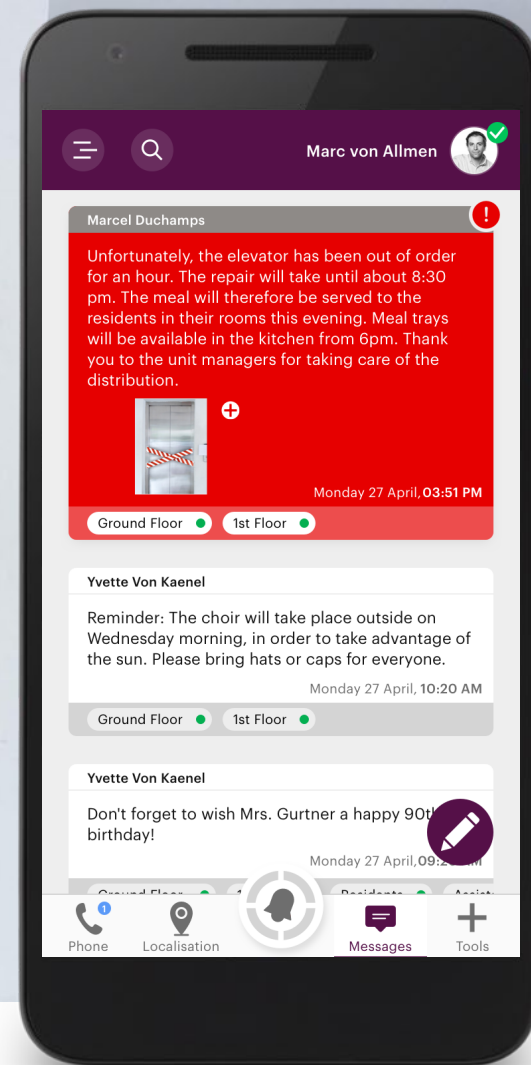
Marc von Allmen

Marcel Duchamps

!

Unfortunately, the elevator has been out of order for an hour. The repair will take until about 8:30 pm. The meal will therefore be served to the residents in their rooms this evening. Meal trays will be available in the kitchen from 6pm. Thank you to the unit managers for taking care of the distribution.

Monday 27 April, 03:51 PM

Ground Floor 1st Floor

Yvette Von Kaenel

Reminder: The choir will take place outside on Wednesday morning, in order to take advantage of the sun. Please bring hats or caps for everyone.

Monday 27 April, 10:20 AM

Ground Floor 1st Floor

Yvette Von Kaenel

Don't forget to wish Mrs. Gurtner a happy 90th birthday!

Monday 27 April, 09:2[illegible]

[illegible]

1

Phone Localisation Messages Tools